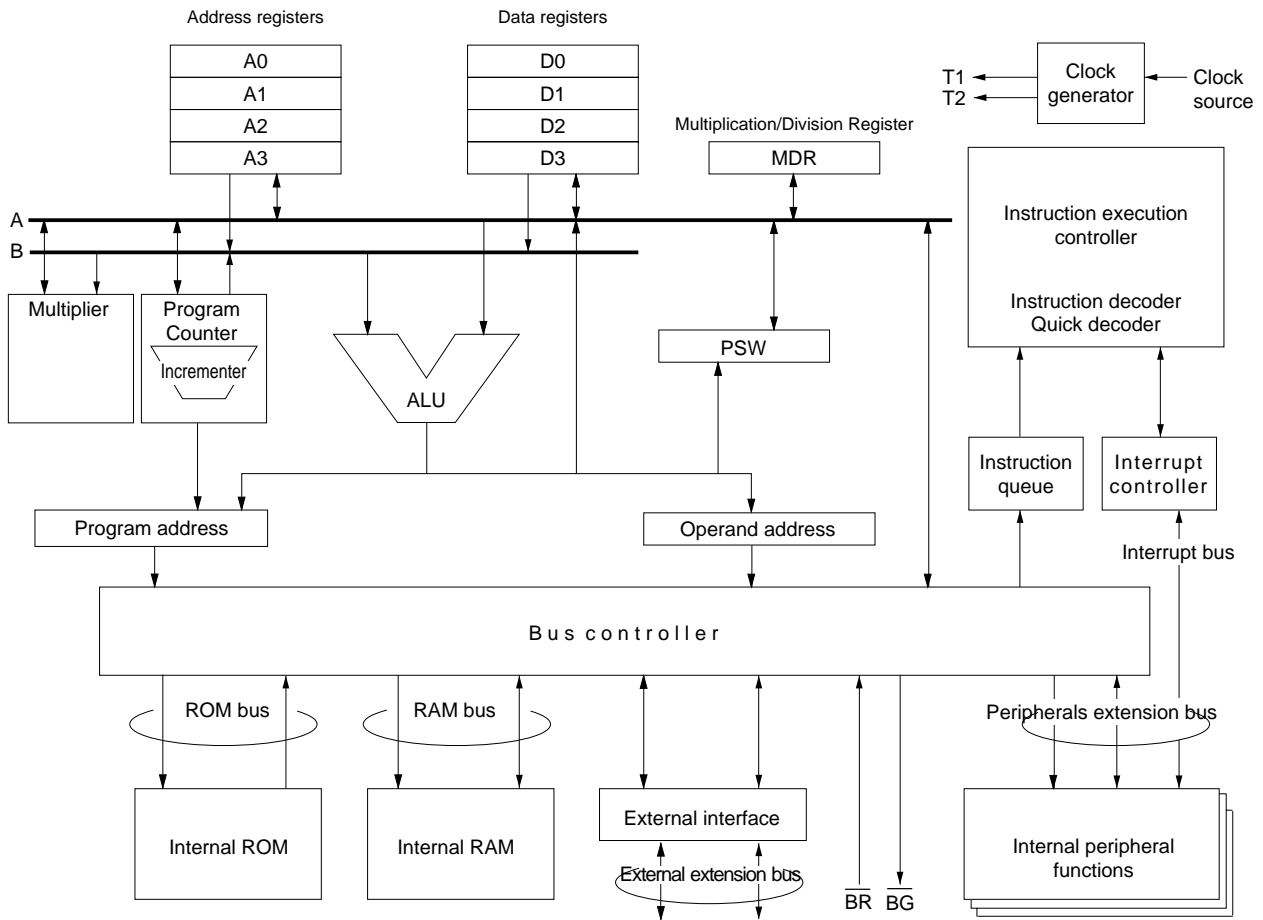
Address registers

| A0 |
|---|
| A1 |
| A2 |
| A3 |

Data registers

| D0 |
|---|
| D1 |
| D2 |
| D3 |

T1
T2
Clock generator
Clock source

Multiplication/Division Register
MDR

A
B

Instruction execution controller

Instruction decoder
Quick decoder

Multiplier

Program Counter
Incrementer

ALU

PSW

Instruction queue

Interrupt controller

Program address

Operand address

Interrupt bus

Bus controller

ROM bus

RAM bus

Peripherals extension bus

Internal ROM

Internal RAM

External interface

External extension bus

$\overline{BR}$ $\overline{BG}$

Internal peripheral functions